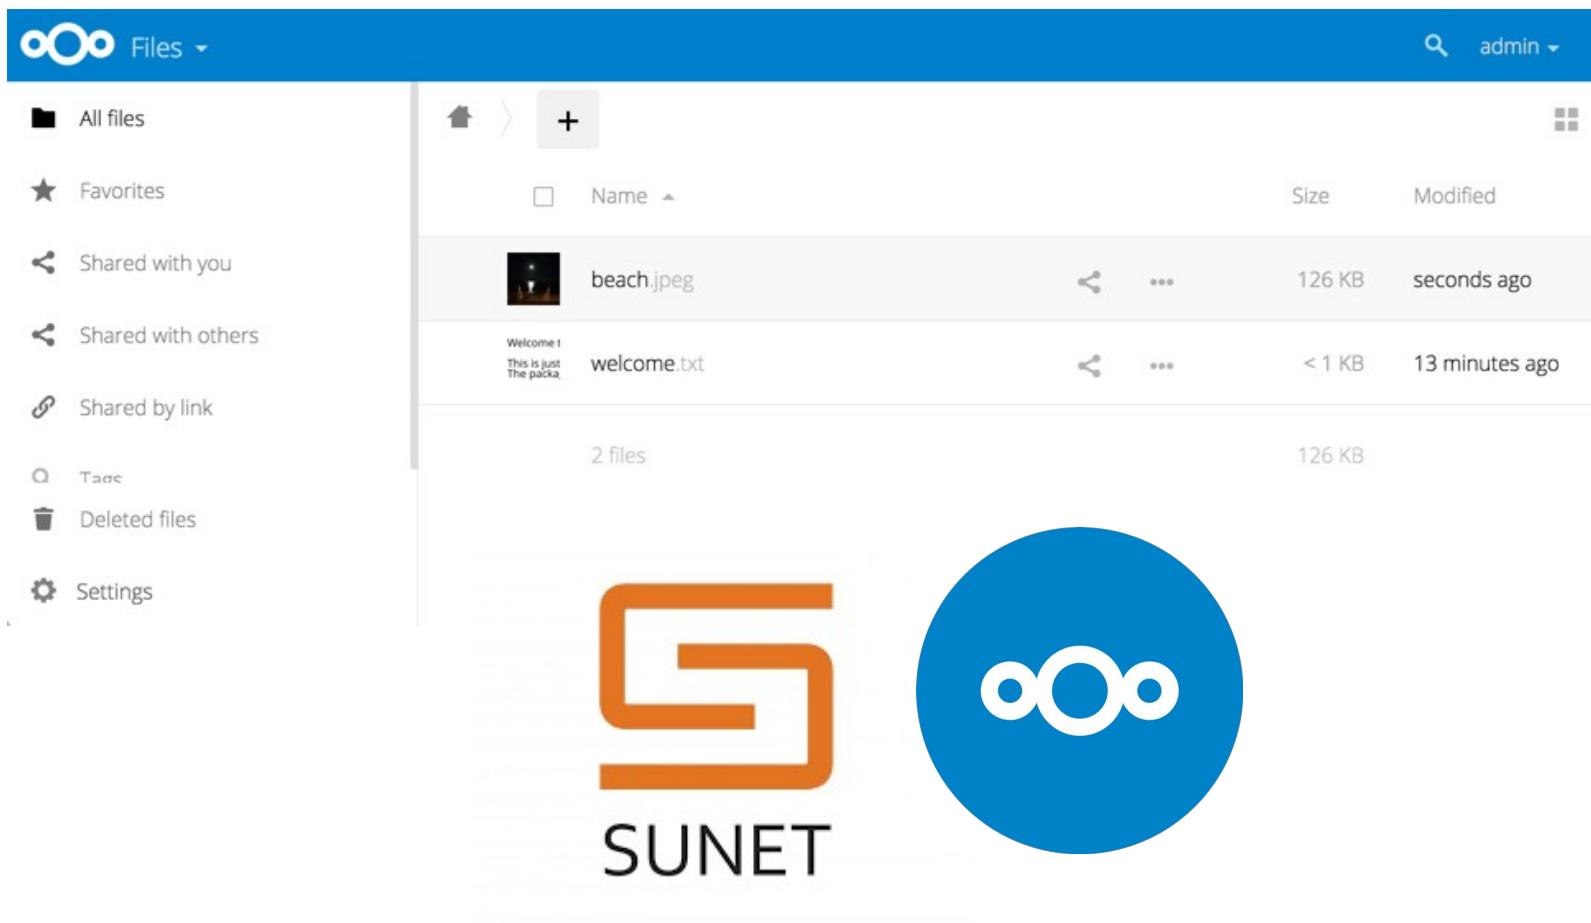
Files

admin

All files

Favorites

Shared with you

Shared with others

Shared by link

Tags

Deleted files

Settings

+

| | Name | | | Size | Modified |
|---|---|---|---|---|---|
| | beach.jpeg | | | 126 KB | seconds ago |
| Welcome t This is just The packa | welcome.txt | | | < 1 KB | 13 minutes ago |
| | 2 files | | | 126 KB | |

SUNET